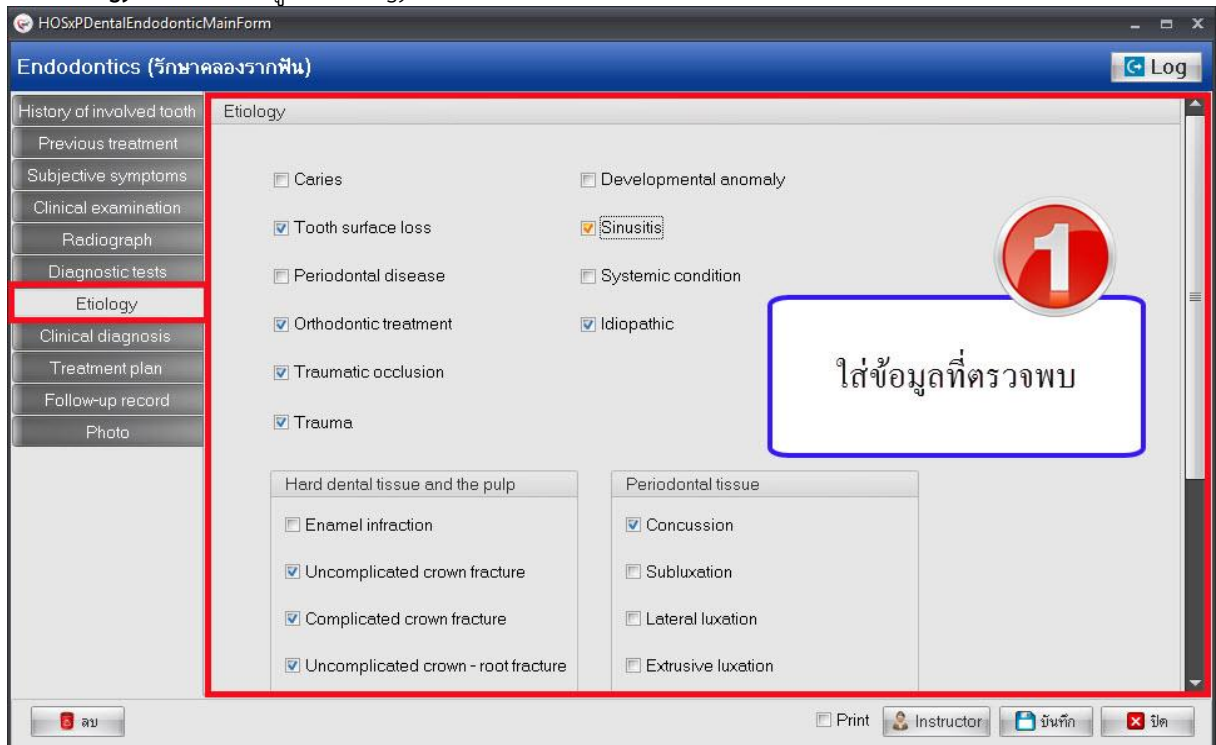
HOSxPDentalEndodonticMainForm

Endodontics (รักษาคลองรากฟัน)

Log

History of involved tooth
Previous treatment
Subjective symptoms
Clinical examination
Radiograph
Diagnostic tests
Etiology
Clinical diagnosis
Treatment plan
Follow-up record
Photo

Etiology

Caries
Tooth surface loss
Periodontal disease
Orthodontic treatment
Traumatic occlusion
Trauma

Developmental anomaly
Sinusitis
Systemic condition
Idiopathic

1

ใส่ข้อมูลที่ตรวจพบ

Hard dental tissue and the pulp
Enamel infraction
Uncomplicated crown fracture
Complicated crown fracture
Uncomplicated crown - root fracture

Periodontal tissue
Concussion
Subluxation
Lateral luxation
Extrusive luxation

ลบ

Print
Instructor
บันทึก
ปิด